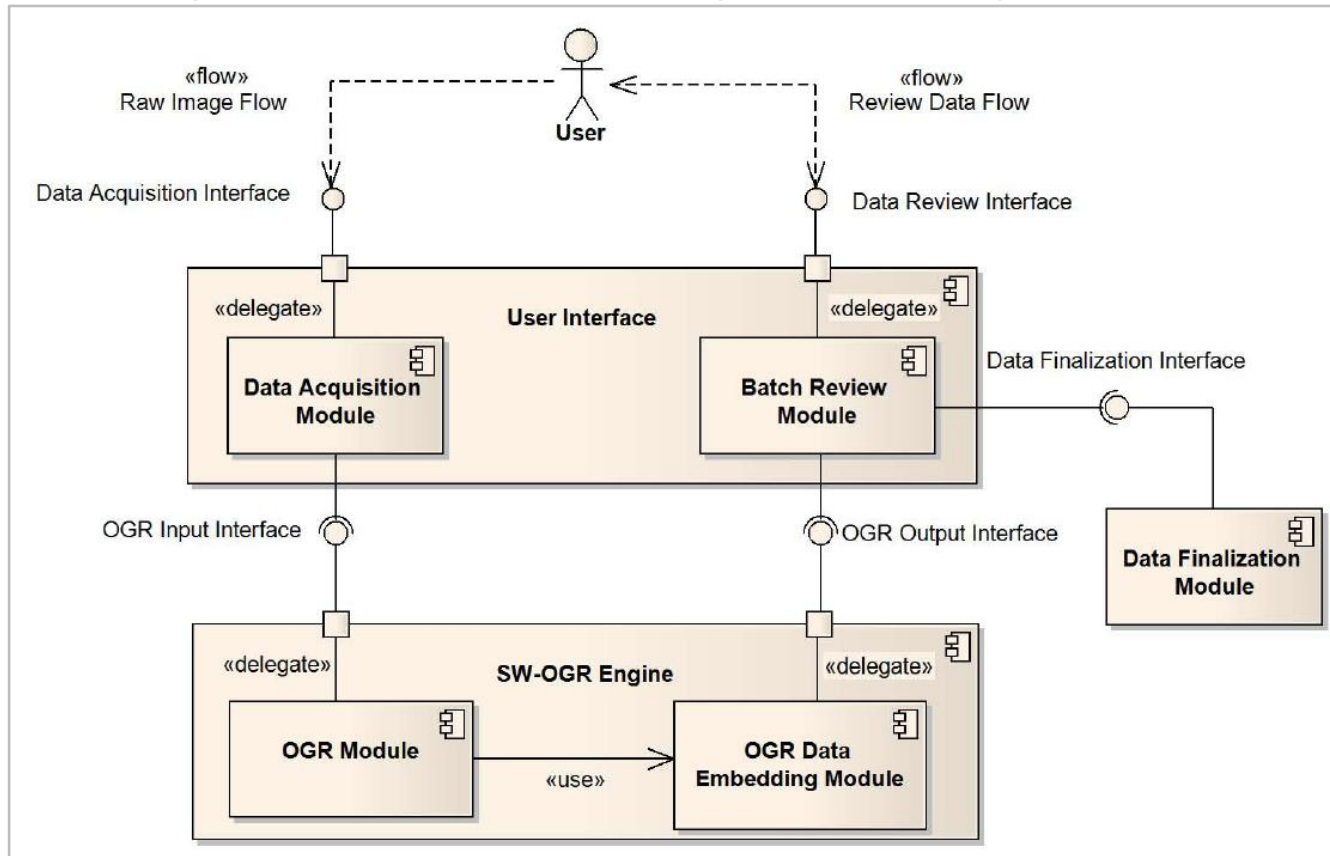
«flow»
Raw Image Flow

User

«flow»
Review Data Flow

Data Acquisition Interface

Data Review Interface

«delegate»

User Interface

«delegate»

Data Acquisition Module

Batch Review Module

Data Finalization Interface

OGR Input Interface

OGR Output Interface

Data Finalization Module

«delegate»

SW-OGR Engine

«delegate»

OGR Module

«use»

OGR Data Embedding Module